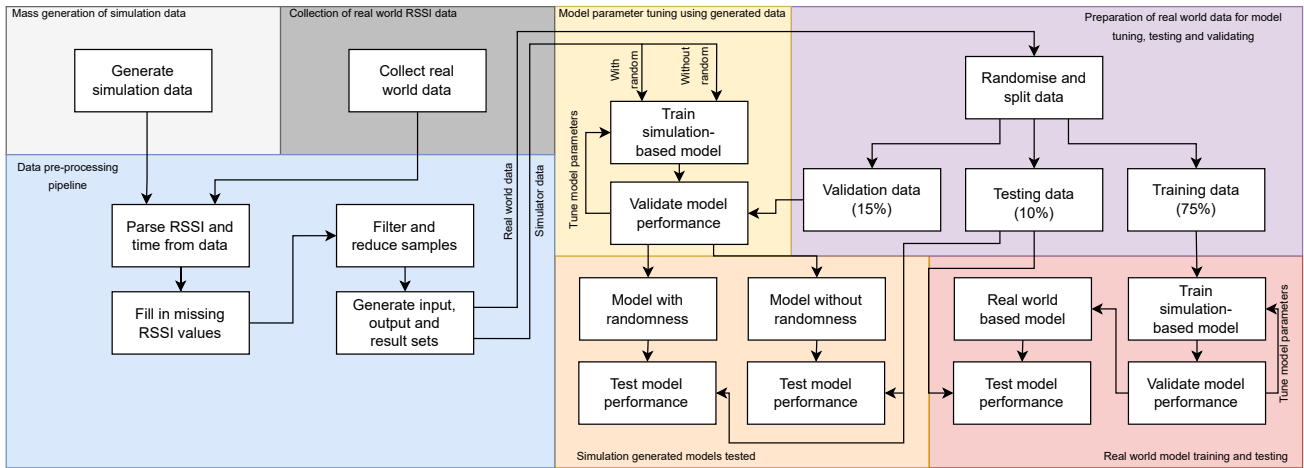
Mass generation of simulation data

Generate simulation data

Collection of real world RSSI data

Collect real world data

Model parameter tuning using generated data

With random

Without random

Train simulation-based model

Tune model parameters

Validate model performance

Preparation of real world data for model tuning, testing and validating

Randomise and split data

Validation data (15%)

Testing data (10%)

Training data (75%)

Data pre-processing pipeline

Parse RSSI and time from data

Fill in missing RSSI values

Filter and reduce samples

Generate input, output and result sets

Real world data

Simulator data

Model with randomness

Model without randomness

Test model performance

Test model performance

Simulation generated models tested

Real world based model

Test model performance

Train simulation-based model

Validate model performance

Tune model parameters

Real world model training and testing